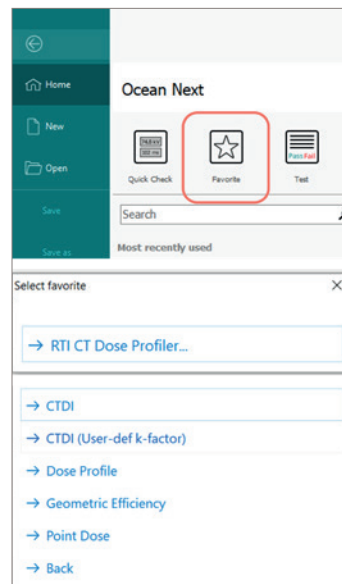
Home

New

Open

Save

Save as

Ocean Next

Quick Check

Favorite

Pass Fail

Test

Search

Most recently used

Select favorite

×

→ RTI CT Dose Profiler...

→ CTDI

→ CTDI (User-def k-factor)

→ Dose Profile

→ Geometric Efficiency

→ Point Dose

→ Back